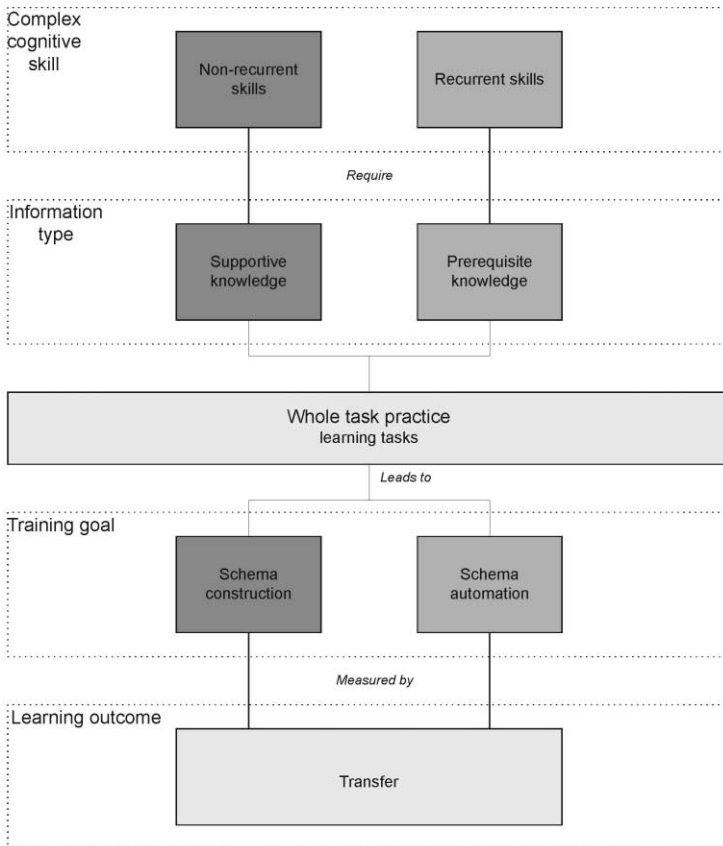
Complex cognitive skill

Non-recurrent skills

Recurrent skills

Require

Information type

Supportive knowledge

Prerequisite knowledge

Whole task practice
learning tasks

Leads to

Training goal

Schema construction

Schema automation

Measured by

Learning outcome

Transfer